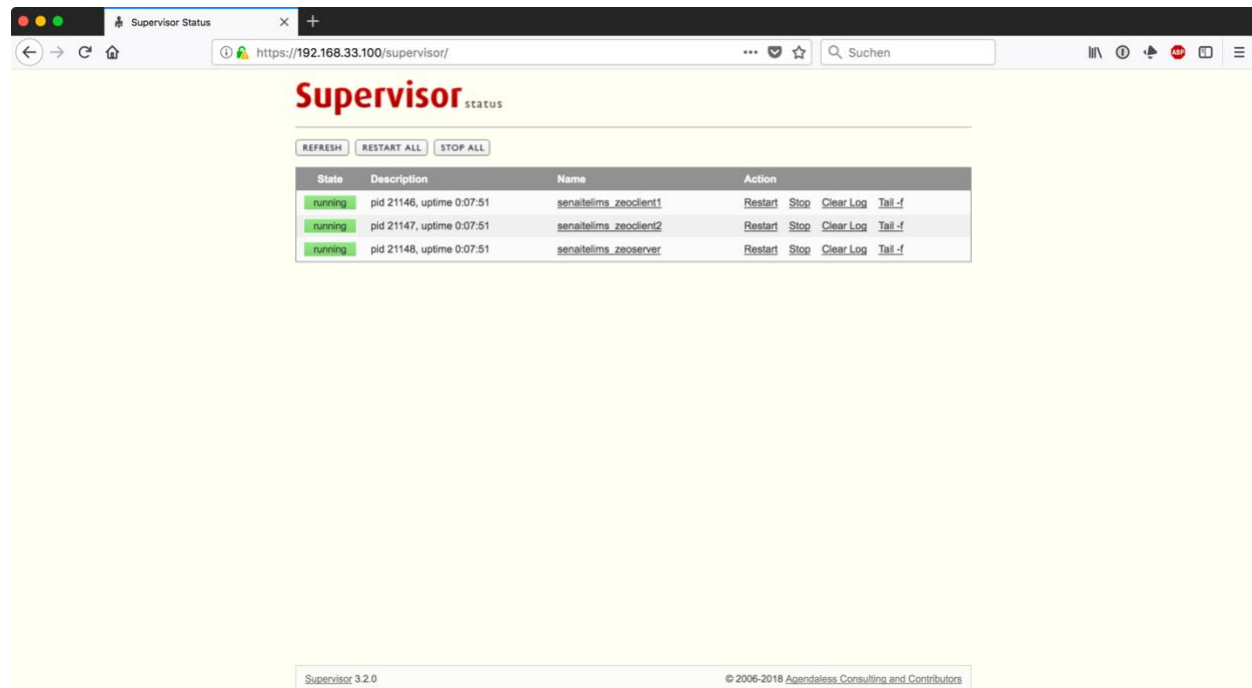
Supervisor Status

https://192.168.33.100/supervisor/

Suchen

Supervisor status

REFRESH RESTART ALL STOP ALL

| State | Description | Name | Action |
|---|---|---|---|
| running | pid 21146, uptime 0:07:51 | senaitelims_zeoclient1 | Restart Stop Clear Log Tail -f |
| running | pid 21147, uptime 0:07:51 | senaitelims_zeoclient2 | Restart Stop Clear Log Tail -f |
| running | pid 21148, uptime 0:07:51 | senaitelims_zeoserver | Restart Stop Clear Log Tail -f |

Supervisor 3.2.0

© 2006-2018 Agendaless Consulting and Contributors